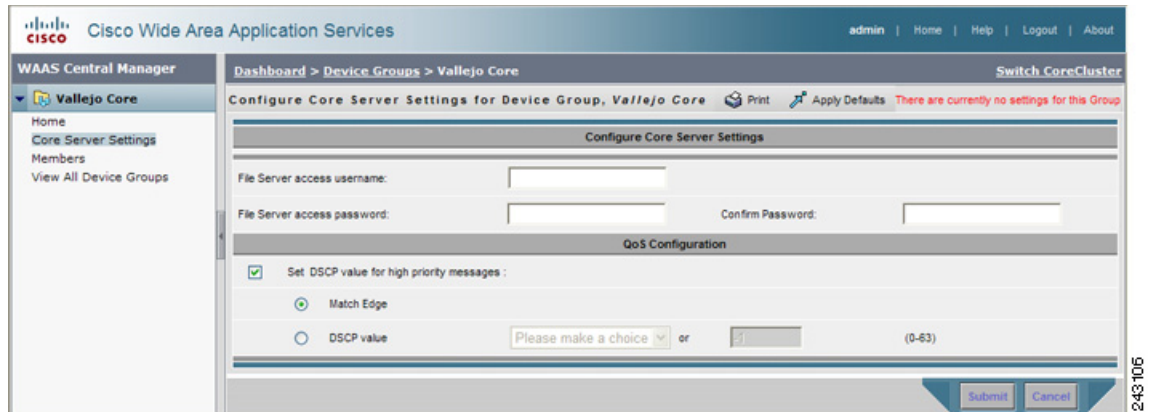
cisco Cisco Wide Area Application Services

admin | Home | Help | Logout | About

WAAS Central Manager

Vallejo Core

Home
Core Server Settings
Members
View All Device Groups

Dashboard > Device Groups > Vallejo Core

Switch CoreCluster

Configure Core Server Settings for Device Group, *Vallejo Core*

Print

Apply Defaults

There are currently no settings for this Group

Configure Core Server Settings

File Server access username:

File Server access password:

Confirm Password:

QoS Configuration

Set DSCP value for high priority messages :

Match Edge

DSCP value

Please make a choice

or

(0-63)

Submit

Cancel

243106